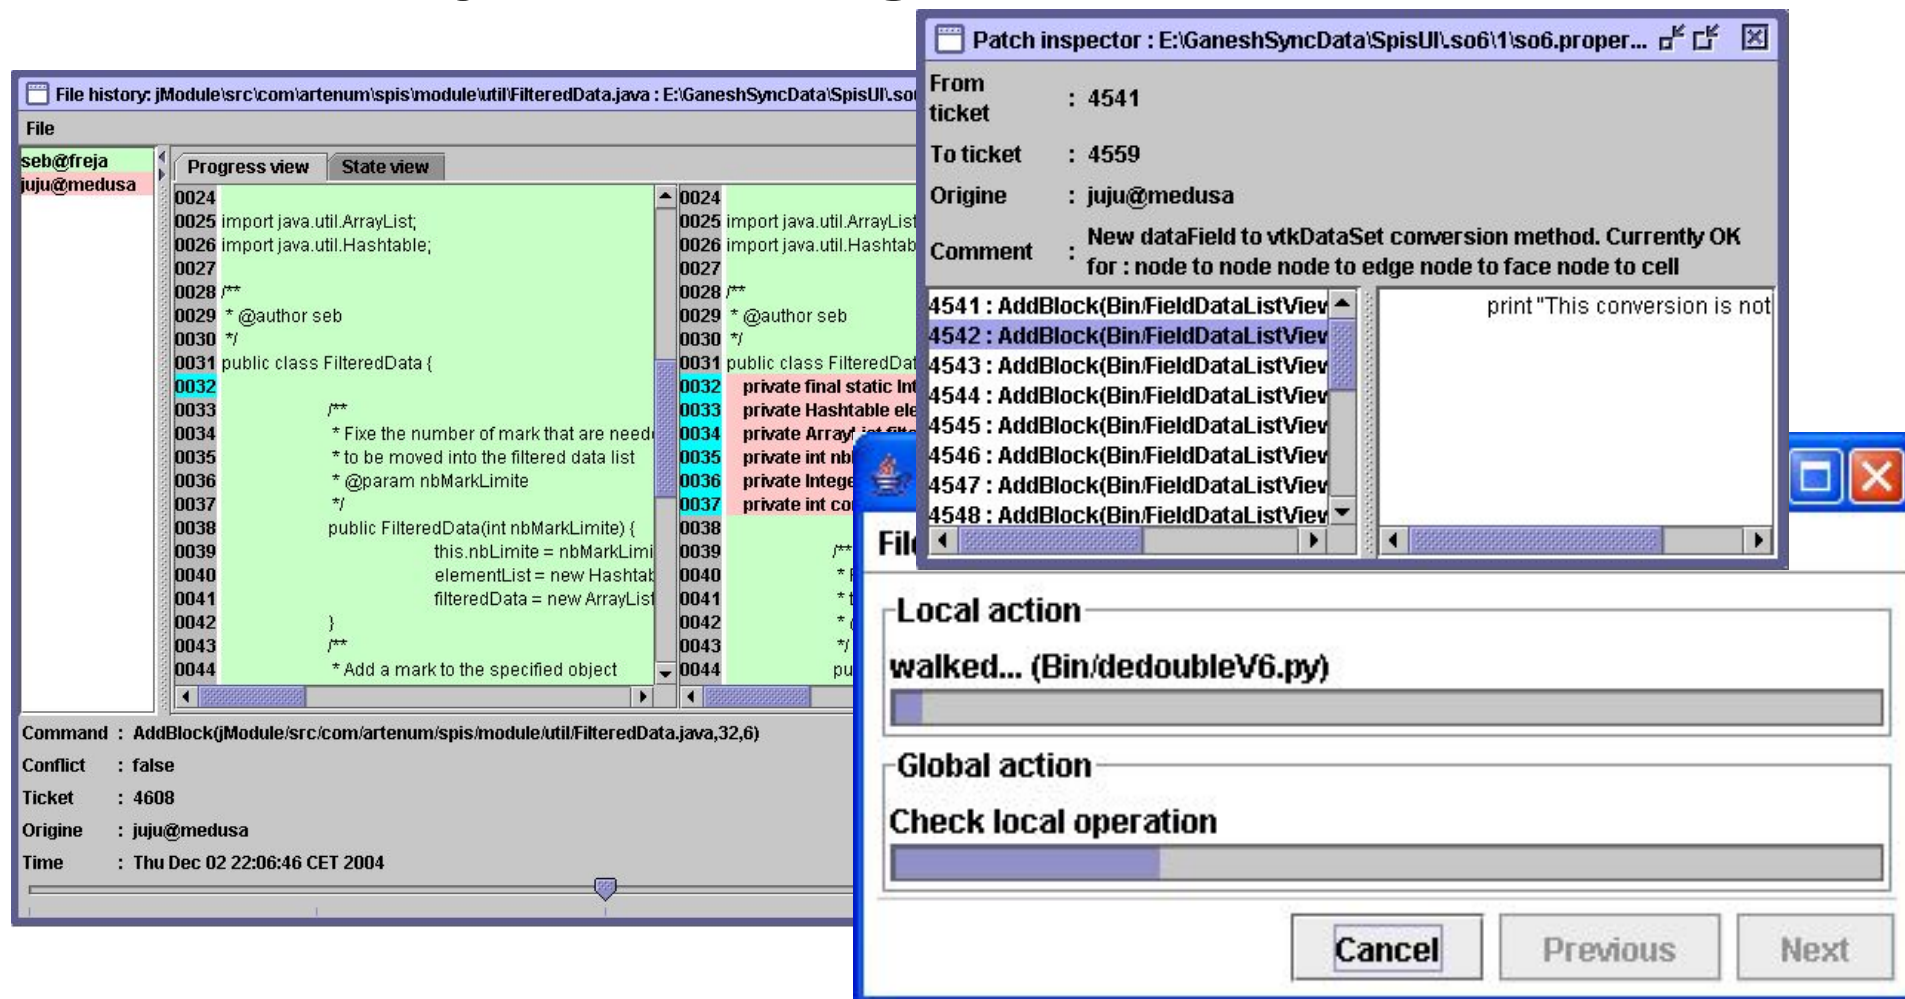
File history: jModule\src\com\artenum\spis\module\util\FilteredData.java : E:\GaneshSyncData\SpisUI\.so

File

seb@freja
juju@medusa

Progress view | State view

0024
0025 import java.util.ArrayList;
0026 import java.util.Hashtable;
0027
0028 /**
0029 * @author seb
0030 */
0031 public class FilteredData {
0032
0033 /**
0034 * Fixe the number of mark that are need
0035 * to be moved into the filtered data list
0036 * @param nbMarkLimite
0037 */
0038 public FilteredData(int nbMarkLimite) {
0039 this.nbLimite = nbMarkLimi
0040 elementList = new Hashtab
0041 filteredData = new ArrayList
0042 }
0043 /**
0044 * Add a mark to the specified object

0024
0025 import java.util.ArrayList
0026 import java.util.Hashtab
0027
0028 /**
0029 * @author seb
0030 */
0031 public class FilteredDat
0032 private final static Int
0033 private Hashtable ele
0034 private Array
0035 private int nb
0036 private Intege
0037 private int co
0038
0039 /**
0040 * F
0041 * t
0042 *
0043 */
0044 pu

Command : AddBlock(jModule/src/com/artenum/spis/module/util/FilteredData.java,32,6)
Conflict : false
Ticket : 4608
Origine : juju@medusa
Time : Thu Dec 02 22:06:46 CET 2004

Patch inspector : E:\GaneshSyncData\SpisUI\.so6\1\so6.proper...

From ticket : 4541
To ticket : 4559
Origine : juju@medusa
Comment : New dataField to vtkDataSet conversion method. Currently OK for : node to node node to edge node to face node to cell

4541 : AddBlock(Bin/FieldDataListView
4542 : AddBlock(Bin/FieldDataListView
4543 : AddBlock(Bin/FieldDataListView
4544 : AddBlock(Bin/FieldDataListView
4545 : AddBlock(Bin/FieldDataListView
4546 : AddBlock(Bin/FieldDataListView
4547 : AddBlock(Bin/FieldDataListView
4548 : AddBlock(Bin/FieldDataListView

print "This conversion is not

Fil

Local action
walked... (Bin/dedoubleV6.py)

Global action
Check local operation

Cancel | Previous | Next